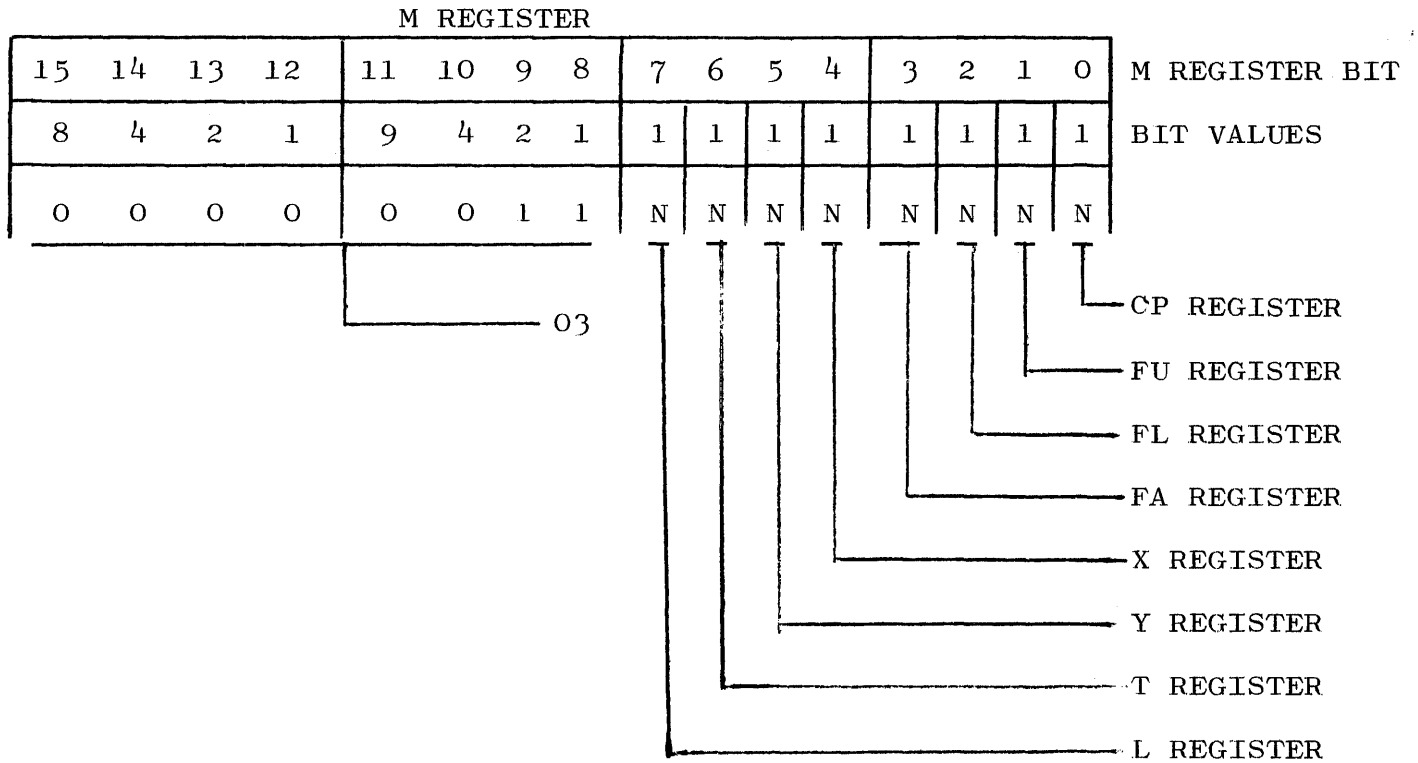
M REGISTER

| 15 | 14 | 13 | 12 | 11 | 10 | 9 | 8 | 7 | 6 | 5 | 4 | 3 | 2 | 1 | 0 | M REGISTER BIT |
|---|---|---|---|---|---|---|---|---|---|---|---|---|---|---|---|---|
| 8 | 4 | 2 | 1 | 9 | 4 | 2 | 1 | 1 | 1 | 1 | 1 | 1 | 1 | 1 | 1 | BIT VALUES |
| 0 | 0 | 0 | 0 | 0 | 0 | 1 | 1 | N | N | N | N | N | N | N | N | |

03

CP REGISTER

FU REGISTER

FL REGISTER

FA REGISTER

X REGISTER

Y REGISTER

T REGISTER

L REGISTER